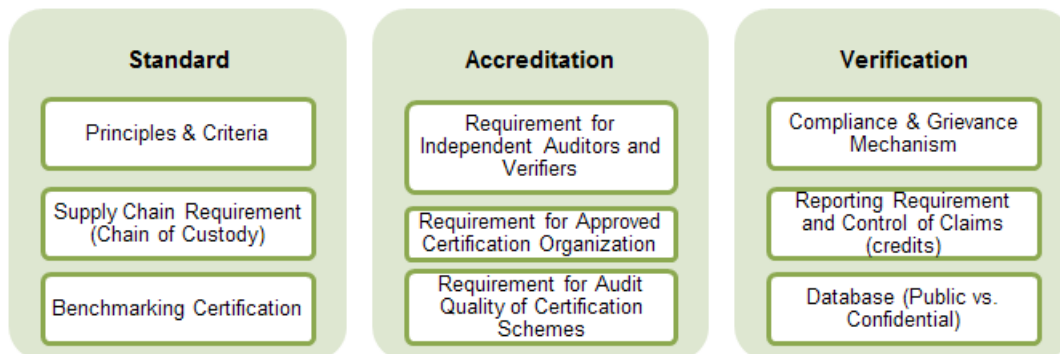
Standard

Principles & Criteria

Supply Chain Requirement (Chain of Custody)

Benchmarking Certification

Accreditation

Requirement for Independent Auditors and Verifiers

Requirement for Approved Certification Organization

Requirement for Audit Quality of Certification Schemes

Verification

Compliance & Grievance Mechanism

Reporting Requirement and Control of Claims (credits)

Database (Public vs. Confidential)